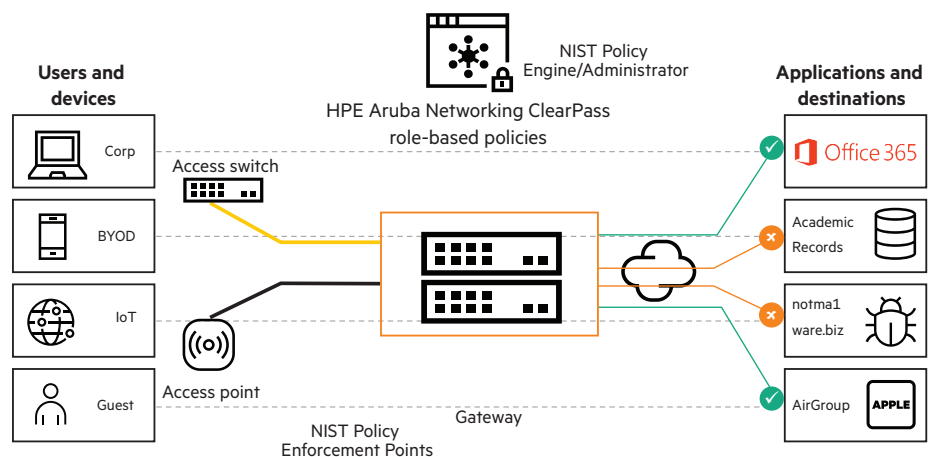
NIST Policy Engine/Administrator

Users and devices

Applications and destinations

HPE Aruba Networking ClearPass role-based policies

Corp

Office 365

Access switch

BYOD

Academic Records

IoT

notma1 ware.biz

Guest

Access point

AirGroup

APPLE

Gateway

NIST Policy Enforcement Points